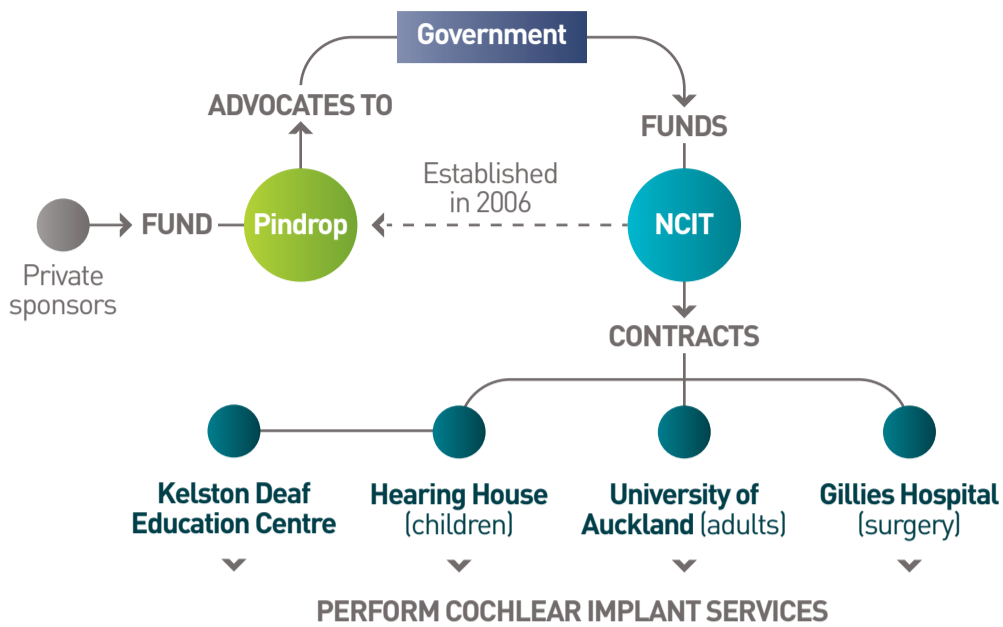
Government

ADVOCATES TO

FUNDS

Established in 2006

Private sponsors

FUND

Pindrop

NCIT

CONTRACTS

Kelston Deaf Education Centre

Hearing House (children)

University of Auckland (adults)

Gillies Hospital (surgery)

PERFORM COCHLEAR IMPLANT SERVICES